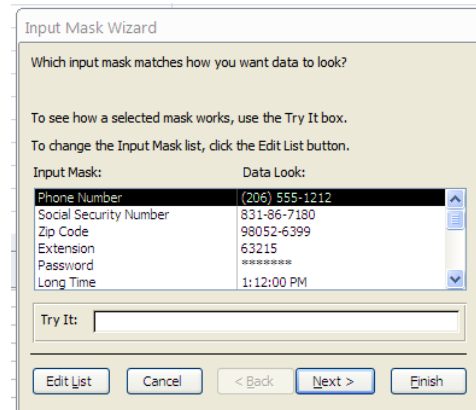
Input Mask Wizard

Which input mask matches how you want data to look?

To see how a selected mask works, use the Try It box.

To change the Input Mask list, click the Edit List button.

| Input Mask: | Data Look: |
|---|---|
| Phone Number | (206) 555-1212 |
| Social Security Number | 831-86-7180 |
| Zip Code | 98052-6399 |
| Extension | 63215 |
| Password | ******** |
| Long Time | 1:12:00 PM |

Try It:

Edit List | Cancel | < Back | Next > | Finish